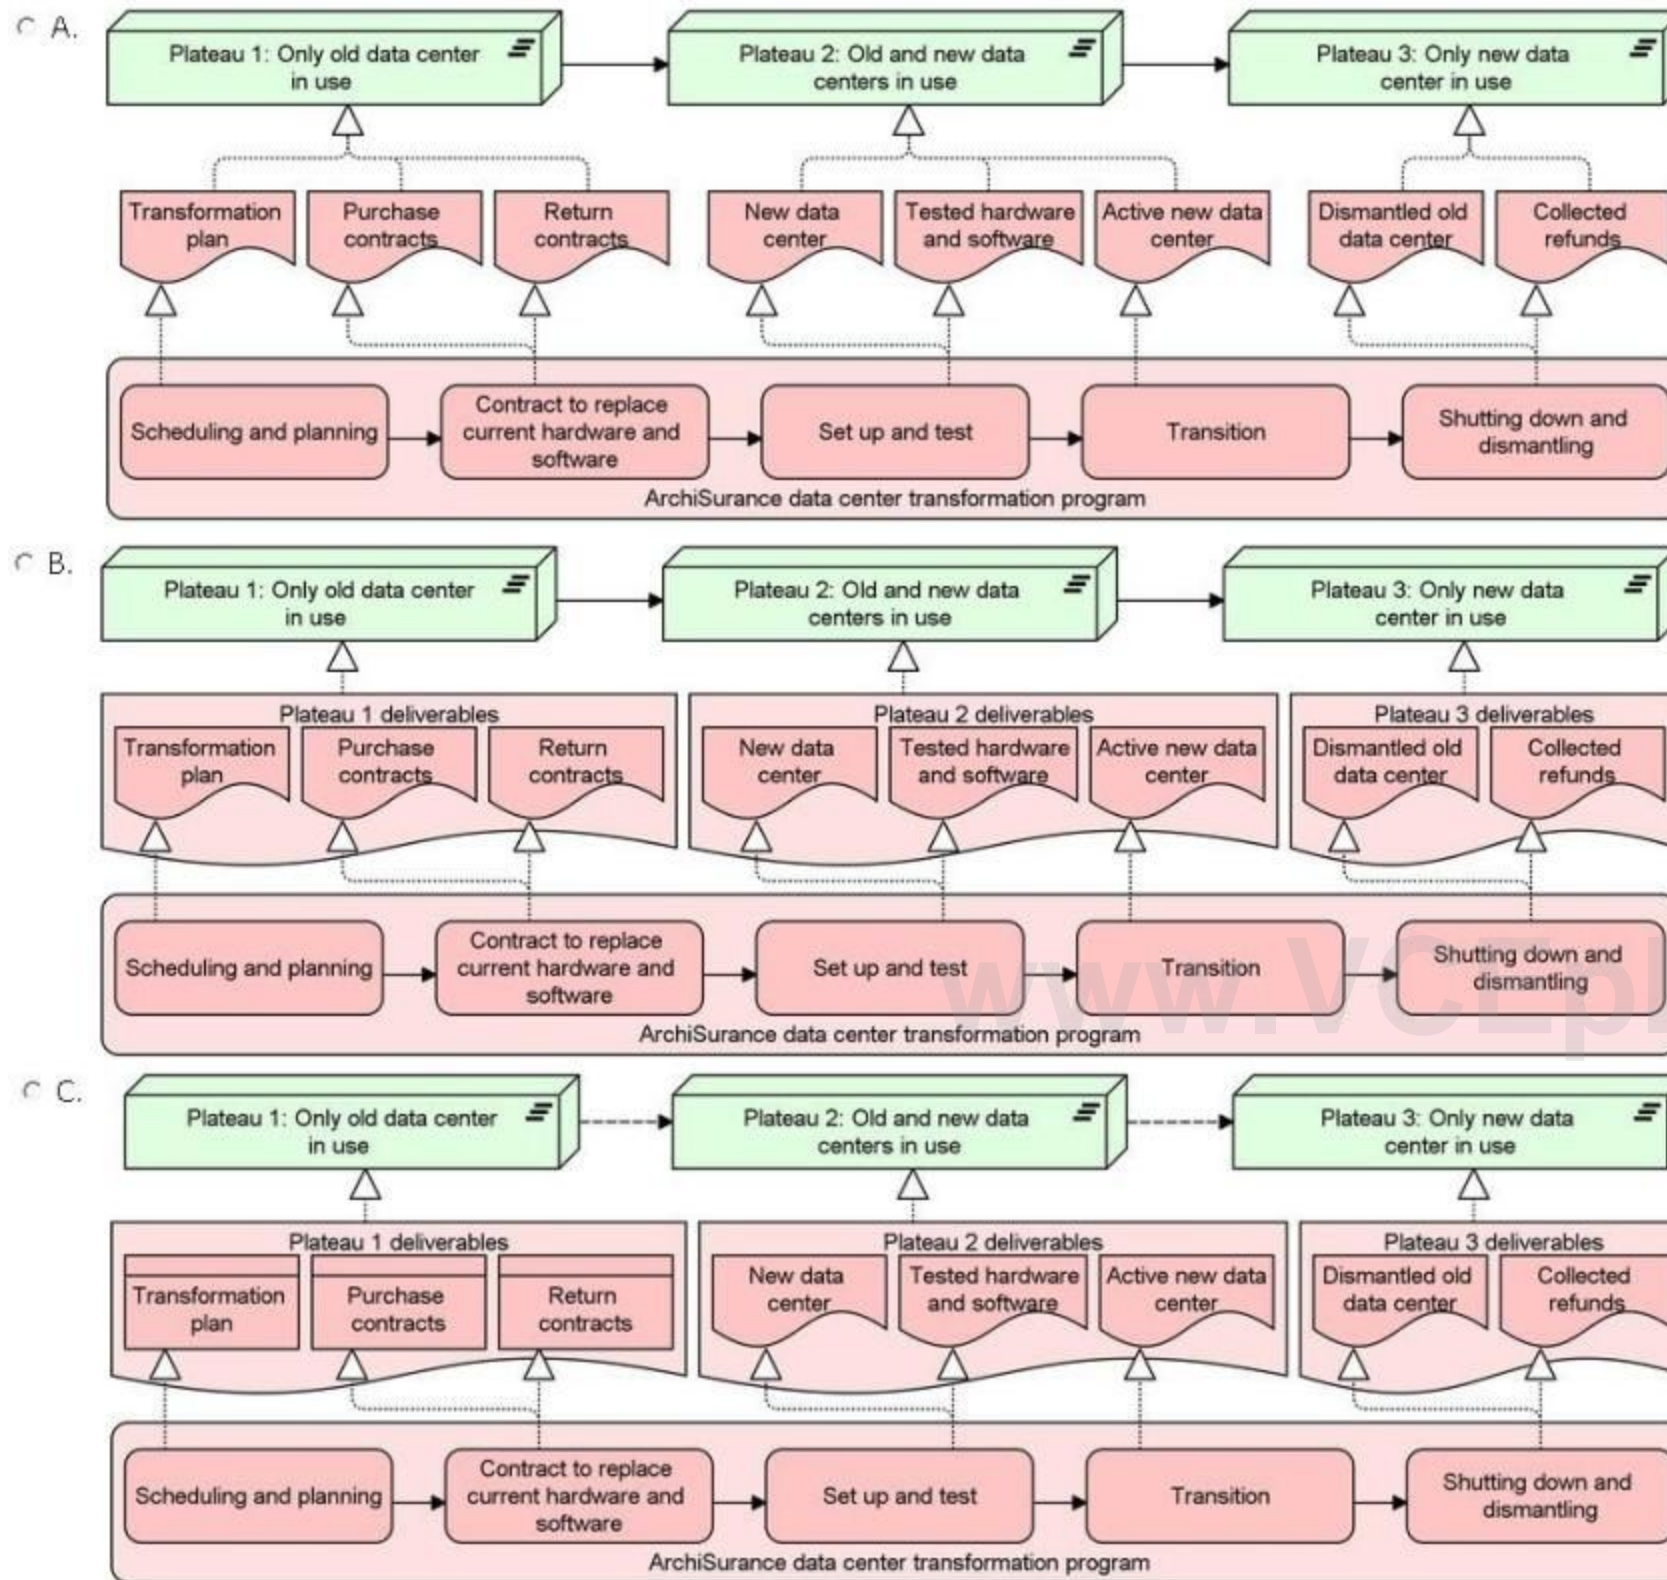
A.

Plateau 1: Only old data center in use

Plateau 2: Old and new data centers in use

Plateau 3: Only new data center in use

Transformation plan

Purchase contracts

Return contracts

New data center

Tested hardware and software

Active new data center

Dismantled old data center

Collected refunds

Scheduling and planning

Contract to replace current hardware and software

Set up and test

Transition

Shutting down and dismantling

ArchiSurance data center transformation program

B.

Plateau 1: Only old data center in use

Plateau 2: Old and new data centers in use

Plateau 3: Only new data center in use

Plateau 1 deliverables

Transformation plan

Purchase contracts

Return contracts

Plateau 2 deliverables

New data center

Tested hardware and software

Active new data center

Plateau 3 deliverables

Dismantled old data center

Collected refunds

Scheduling and planning

Contract to replace current hardware and software

Set up and test

Transition

Shutting down and dismantling

ArchiSurance data center transformation program

www.VCEpl

C.

Plateau 1: Only old data center in use

Plateau 2: Old and new data centers in use

Plateau 3: Only new data center in use

Plateau 1 deliverables

Transformation plan

Purchase contracts

Return contracts

Plateau 2 deliverables

New data center

Tested hardware and software

Active new data center

Plateau 3 deliverables

Dismantled old data center

Collected refunds

Scheduling and planning

Contract to replace current hardware and software

Set up and test

Transition

Shutting down and dismantling

ArchiSurance data center transformation program